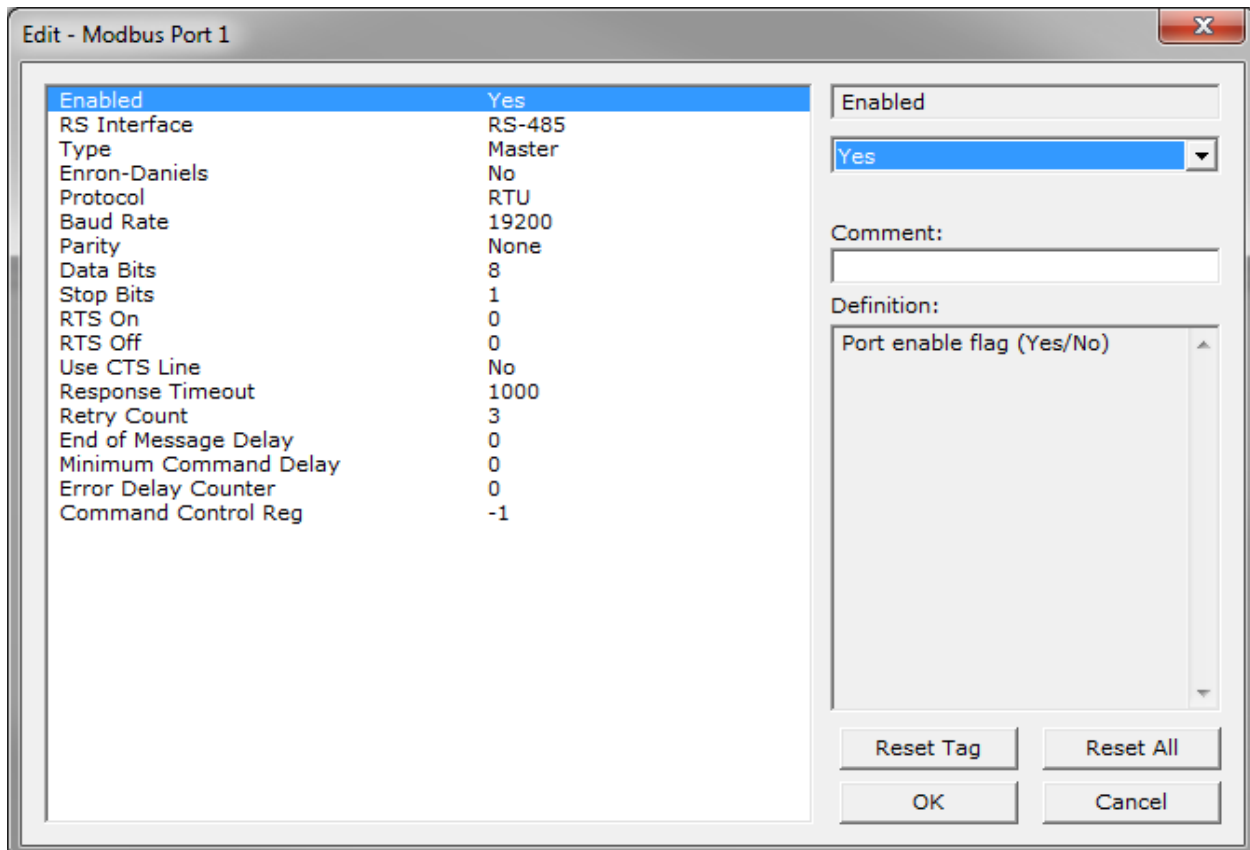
Edit - Modbus Port 1

| | |
|---|---|
| Enabled | Yes |
| RS Interface | RS-485 |
| Type | Master |
| Enron-Daniels | No |
| Protocol | RTU |
| Baud Rate | 19200 |
| Parity | None |
| Data Bits | 8 |
| Stop Bits | 1 |
| RTS On | 0 |
| RTS Off | 0 |
| Use CTS Line | No |
| Response Timeout | 1000 |
| Retry Count | 3 |
| End of Message Delay | 0 |
| Minimum Command Delay | 0 |
| Error Delay Counter | 0 |
| Command Control Reg | -1 |

Enabled

Yes

Comment:

Definition:

Port enable flag (Yes/No)

Reset Tag
Reset All
OK
Cancel